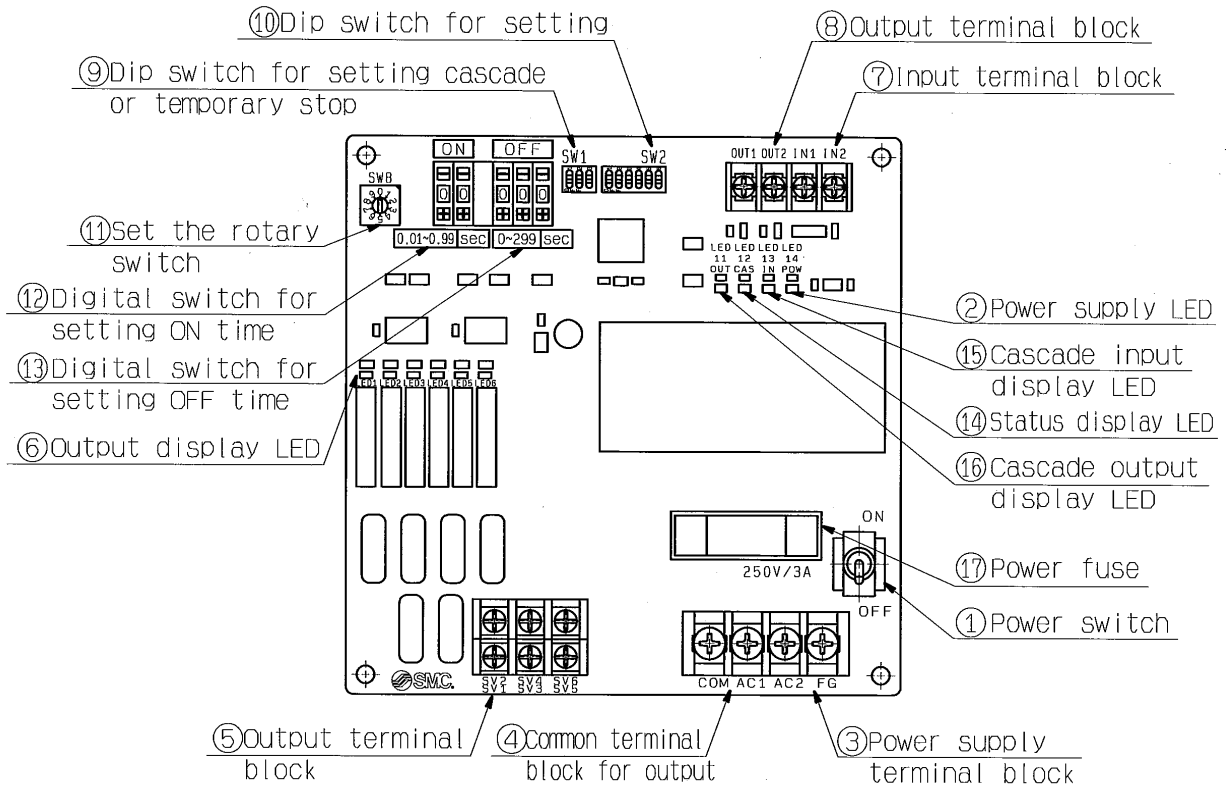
⑩Dip switch for setting

⑧Output terminal block

⑨Dip switch for setting cascade or temporary stop

⑦Input terminal block

ON OFF SW1 SW2 OUT1 OUT2 IN1 IN2

SWB

⑪Set the rotary switch

0.01~0.99 sec 0~299 sec

LED 11 OUT LED 12 CAS LED 13 IN LED 14 POW

⑫Digital switch for setting ON time

②Power supply LED

⑬Digital switch for setting OFF time

⑮Cascade input display LED

LED1 LED2 LED3 LED4 LED5 LED6

⑭Status display LED

⑥Output display LED

⑯Cascade output display LED

ON

250V/3A

⑰Power fuse

OFF

①Power switch

SMC

SV2 SV1 SV4 SV3 SV6 SV5

COM AC1 AC2 FG

⑤Output terminal block

④Common terminal block for output

③Power supply terminal block